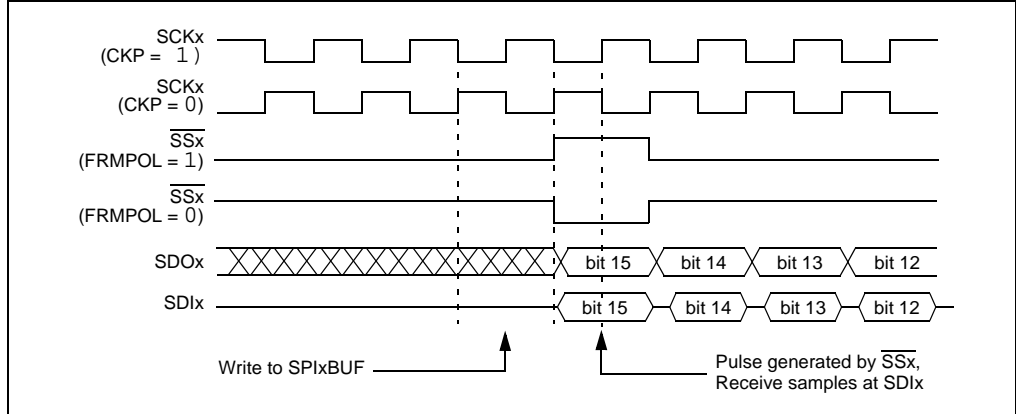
SCKx (CKP = 1)

SCKx (CKP = 0)

$\overline{SSx}$ (FRMPOL = 1)

$\overline{SSx}$ (FRMPOL = 0)

SDOx

bit 15 bit 14 bit 13 bit 12

SDIx

bit 15 bit 14 bit 13 bit 12

Write to SPIxBUF

Pulse generated by $\overline{SSx}$, Receive samples at SDIx